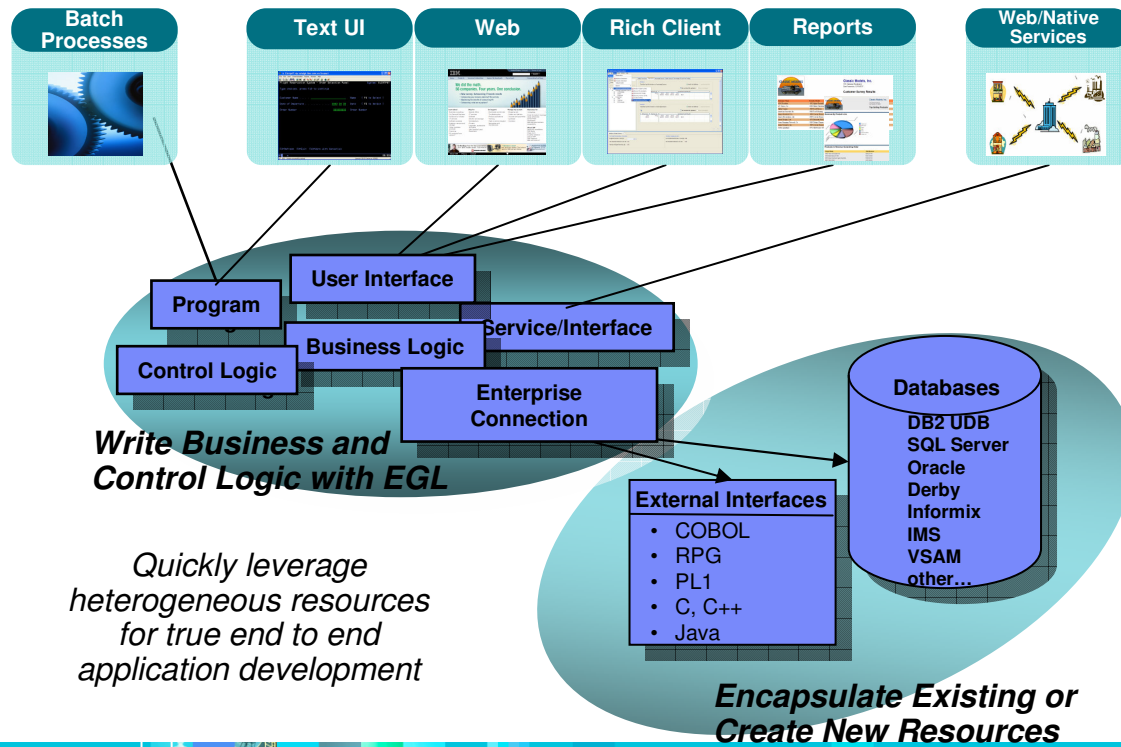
Batch Processes

Text UI

Web

Rich Client

Reports

Web/Native Services

User Interface

Program

Service/Interface

Business Logic

Control Logic

Enterprise Connection

Write Business and Control Logic with EGL

Databases
DB2 UDB
SQL Server
Oracle
Derby
Informix
IMS
VSAM
other…

External Interfaces
• COBOL
• RPG
• PL1
• C, C++
• Java

Quickly leverage heterogeneous resources for true end to end application development

Encapsulate Existing or Create New Resources